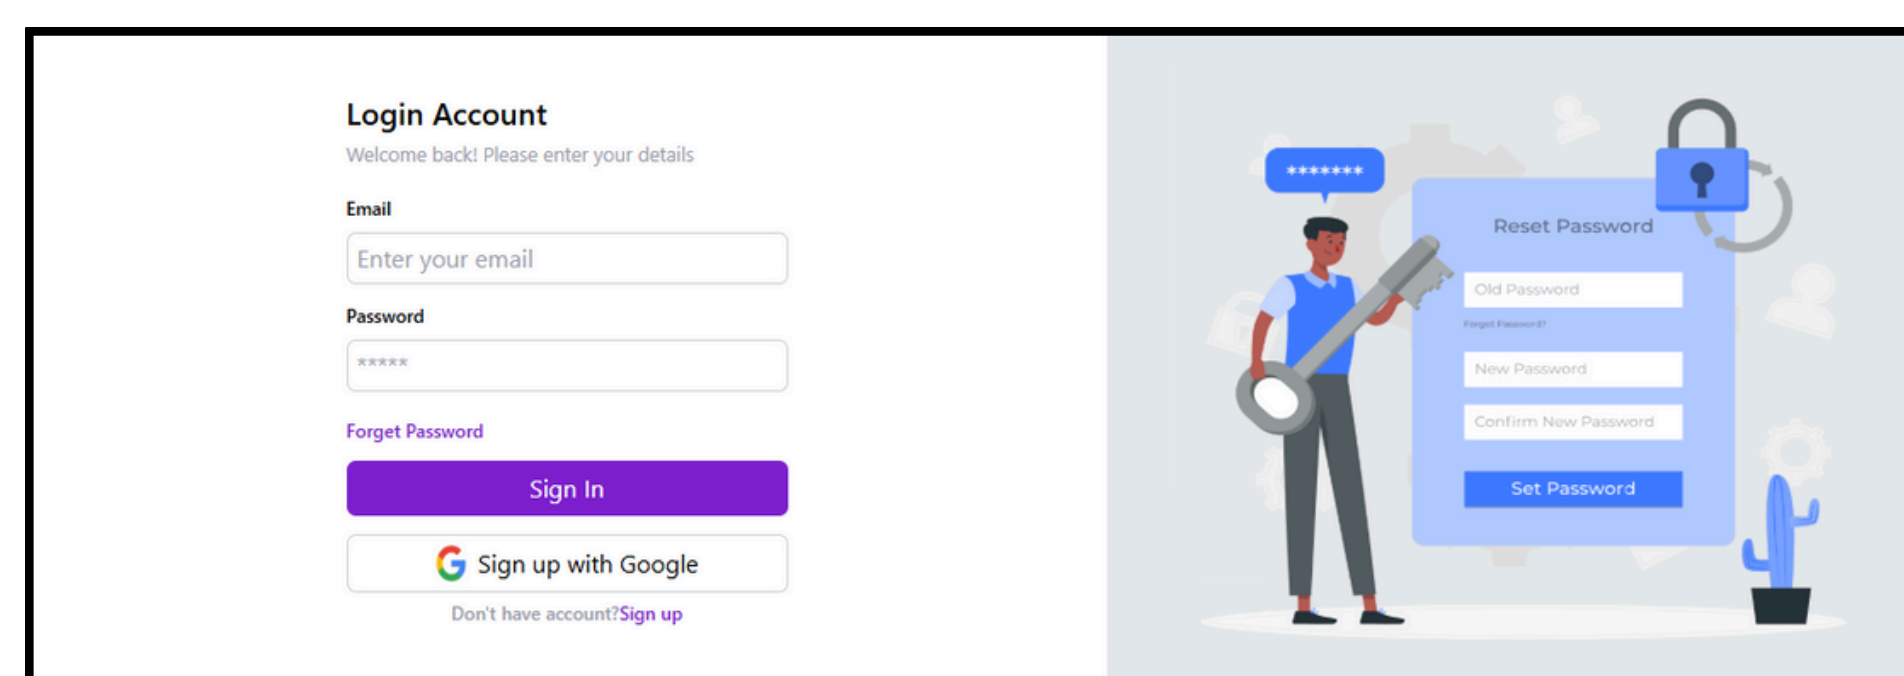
Login Account

Welcome back! Please enter your details

Email

Enter your email

Password

*****

Forget Password

Sign In

Sign up with Google

Don't have account?Sign up

*******

Reset Password

Old Password

Forget Password?

New Password

Confirm New Password

Set Password